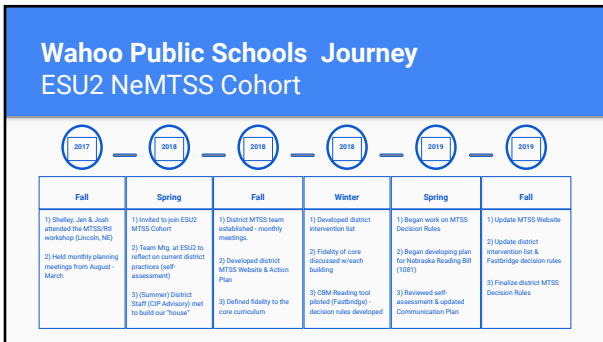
Wahoo Public Schools Journey
ESU2 NeMTSS Cohort

2017
2018
2018
2018
2019
2019

Fall

1) Shelley, Jen & Josh attended the MTSS/RtI workshop (Lincoln, NE)

2) Held monthly planning meetings from August - March

Spring

1) Invited to join ESU2 MTSS Cohort

2) Team Mtg. at ESU2 to reflect on current district practices (self-assessment)

3) (Summer) District Staff (CIP Advisory) met to build our "house"

Fall

1) District MTSS team established - monthly meetings.

2) Developed district MTSS Website & Action Plan

3) Defined fidelity to the core curriculum

Winter

1) Developed district intervention list

2) Fidelity of core discussed w/each building

3) CBM-Reading tool piloted (Fastbridge) - decision rules developed

Spring

1) Began work on MTSS Decision Rules

2) Began developing plan for Nebraska Reading Bill (1081)

3) Reviewed self-assessment & updated Communication Plan

Fall

1) Update MTSS Website

2) Update district intervention list & Fastbridge decision rules

3) Finalize district MTSS Decision Rules